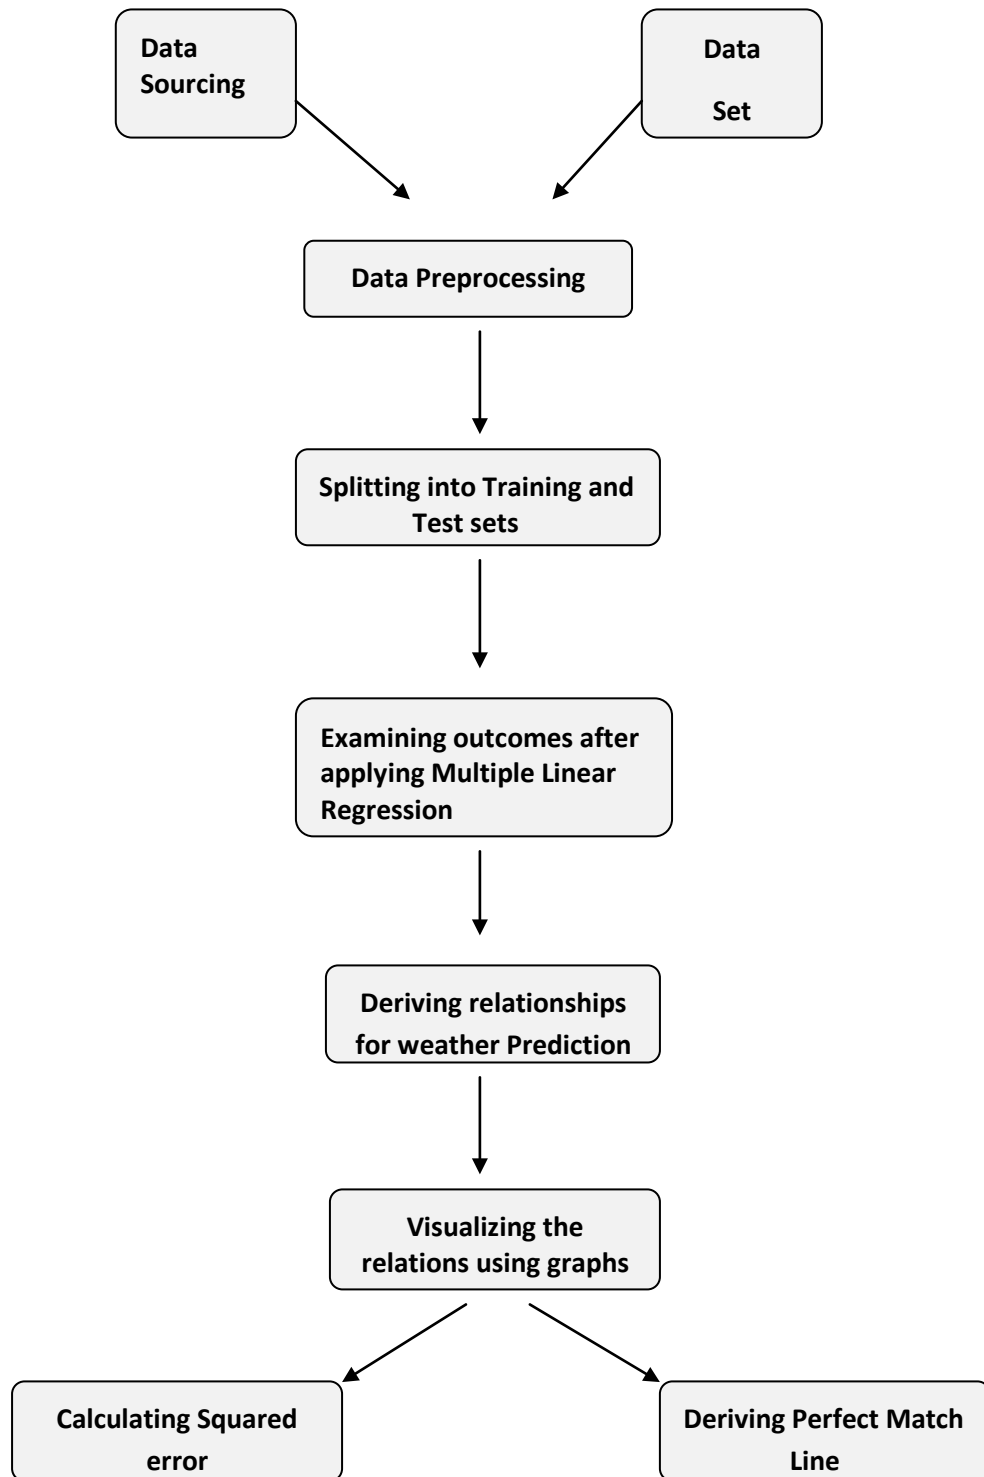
Data Sourcing

Data Set

Data Preprocessing

Splitting into Training and Test sets

Examining outcomes after applying Multiple Linear Regression

Deriving relationships for weather Prediction

Visualizing the relations using graphs

Calculating Squared error

Deriving Perfect Match Line